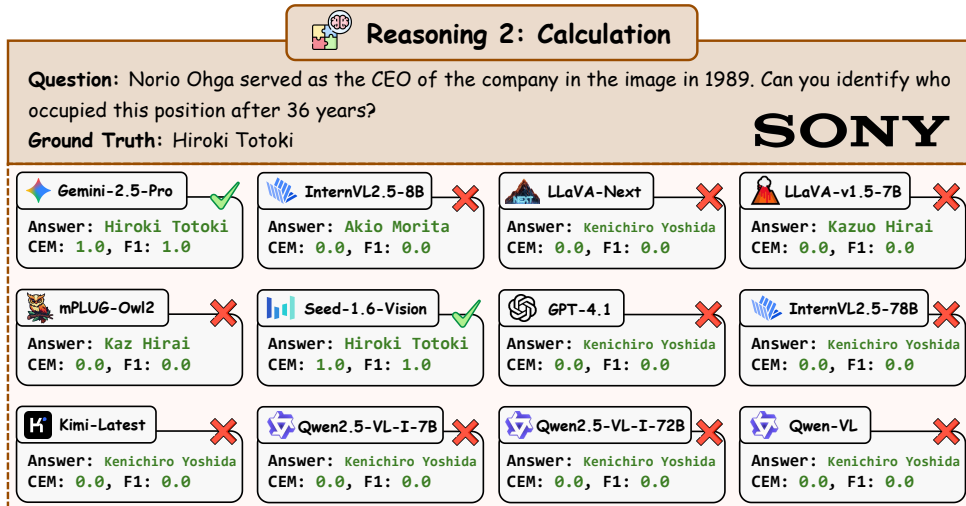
Reasoning 2: Calculation

Question: Norio Ohga served as the CEO of the company in the image in 1989. Can you identify who occupied this position after 36 years?
Ground Truth: Hiroki Totoki

SONY

Gemini-2.5-Pro
Answer: Hiroki Totoki
CEM: 1.0, F1: 1.0

InternVL2.5-8B
Answer: Akio Morita
CEM: 0.0, F1: 0.0

LLaVA-Next
Answer: Kenichiro Yoshida
CEM: 0.0, F1: 0.0

LLaVA-v1.5-7B
Answer: Kazuo Hirai
CEM: 0.0, F1: 0.0

mPLUG-Owl2
Answer: Kaz Hirai
CEM: 0.0, F1: 0.0

Seed-1.6-Vision
Answer: Hiroki Totoki
CEM: 1.0, F1: 1.0

GPT-4.1
Answer: Kenichiro Yoshida
CEM: 0.0, F1: 0.0

InternVL2.5-78B
Answer: Kenichiro Yoshida
CEM: 0.0, F1: 0.0

Kimi-Latest
Answer: Kenichiro Yoshida
CEM: 0.0, F1: 0.0

Qwen2.5-VL-I-7B
Answer: Kenichiro Yoshida
CEM: 0.0, F1: 0.0

Qwen2.5-VL-I-72B
Answer: Kenichiro Yoshida
CEM: 0.0, F1: 0.0

Qwen-VL
Answer: Kenichiro Yoshida
CEM: 0.0, F1: 0.0